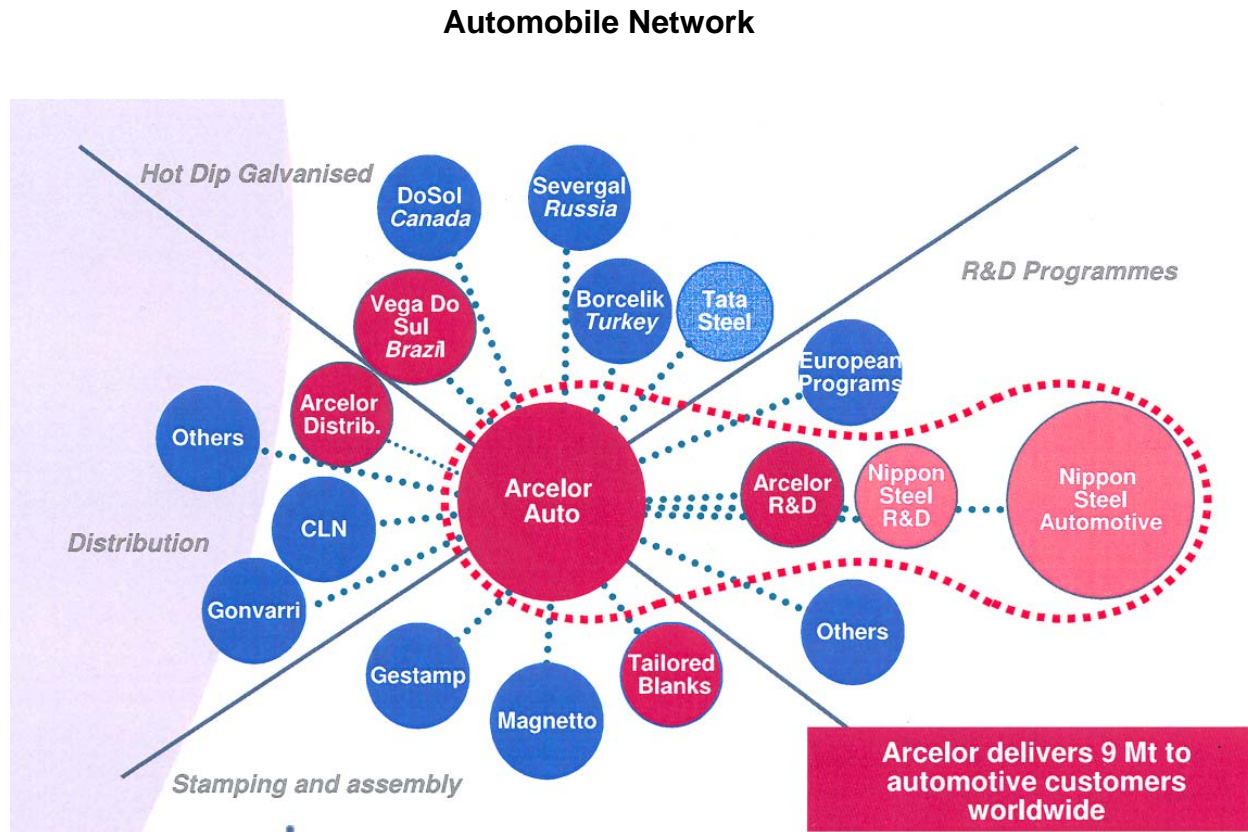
Automobile Network

Hot Dip Galvanised

DoSol Canada

Severgal Russia

R&D Programmes

Vega Do Sul Brazil

Borcelik Turkey

Tata Steel

European Programs

Arcelor Distrib.

Others

Arcelor Auto

Arcelor R&D

Nippon Steel R&D

Nippon Steel Automotive

CLN

Distribution

Gonvarri

Others

Gestamp

Tailored Blanks

Magnetto

Stamping and assembly

Arcelor delivers 9 Mt to automotive customers worldwide